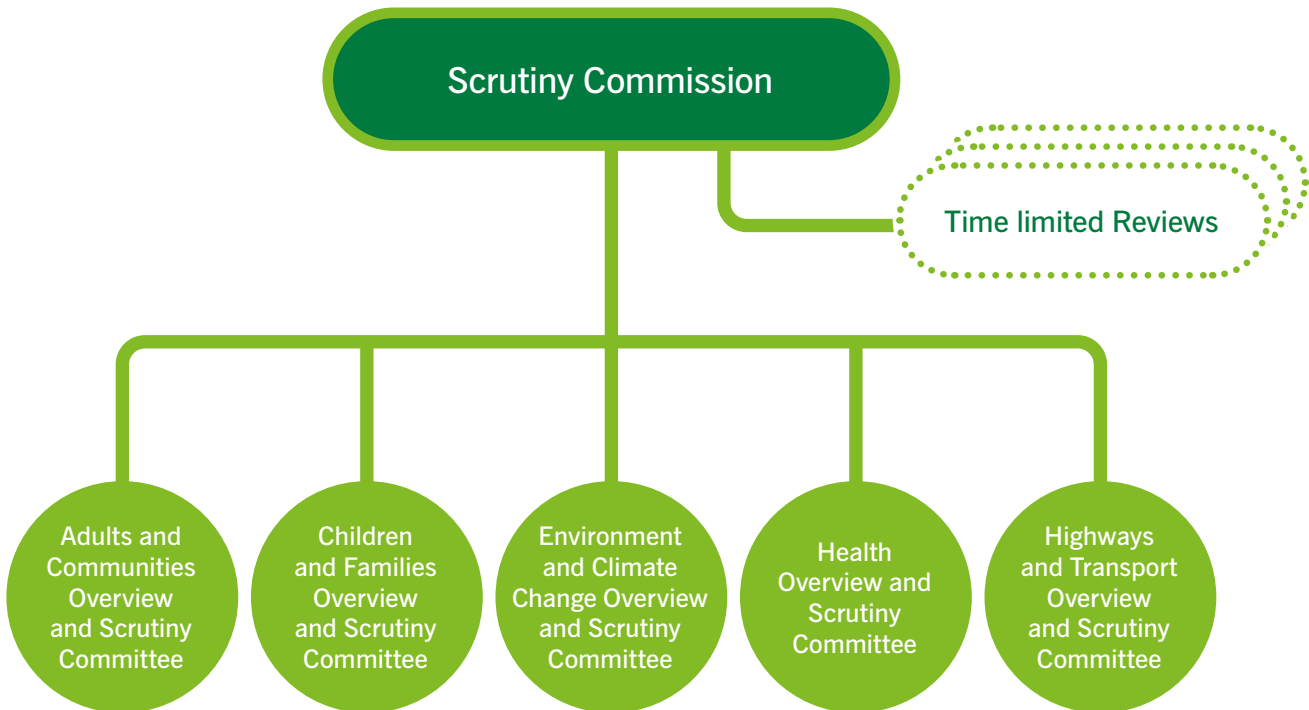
Scrutiny Commission

Time limited Reviews

Adults and Communities Overview and Scrutiny Committee

Children and Families Overview and Scrutiny Committee

Environment and Climate Change Overview and Scrutiny Committee

Health Overview and Scrutiny Committee

Highways and Transport Overview and Scrutiny Committee